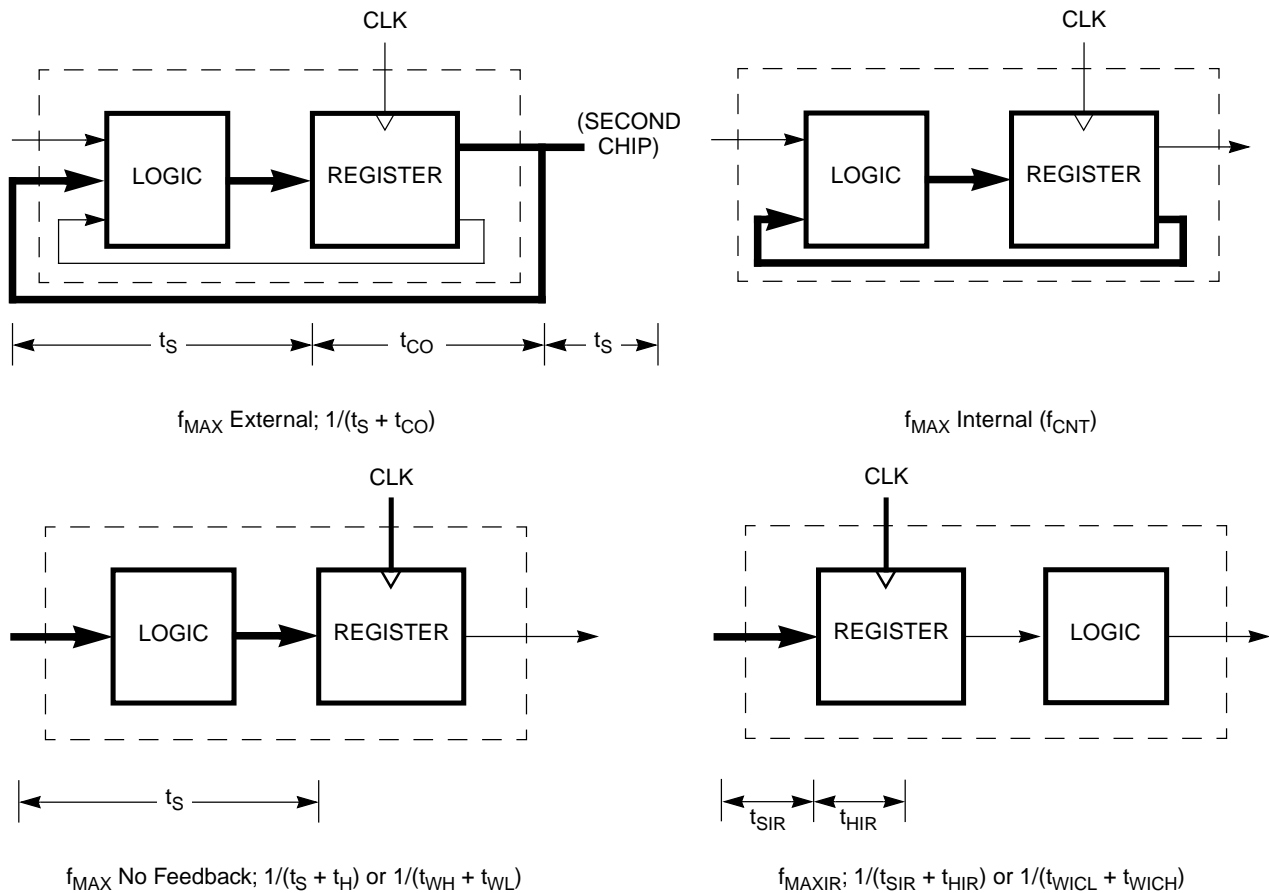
CLK

LOGIC

REGISTER

(SECOND CHIP)

$t_S$ $t_{CO}$ $t_S$

$f_{MAX}$ External; $1/(t_S + t_{CO})$

CLK

LOGIC

REGISTER

$f_{MAX}$ Internal ($f_{CNT}$)

CLK

LOGIC

REGISTER

$t_S$

$f_{MAX}$ No Feedback; $1/(t_S + t_H)$ or $1/(t_{WH} + t_{WL})$

CLK

REGISTER

LOGIC

$t_{SIR}$ $t_{HIR}$

$f_{MAXIR}$; $1/(t_{SIR} + t_{HIR})$ or $1/(t_{WICL} + t_{WICH})$